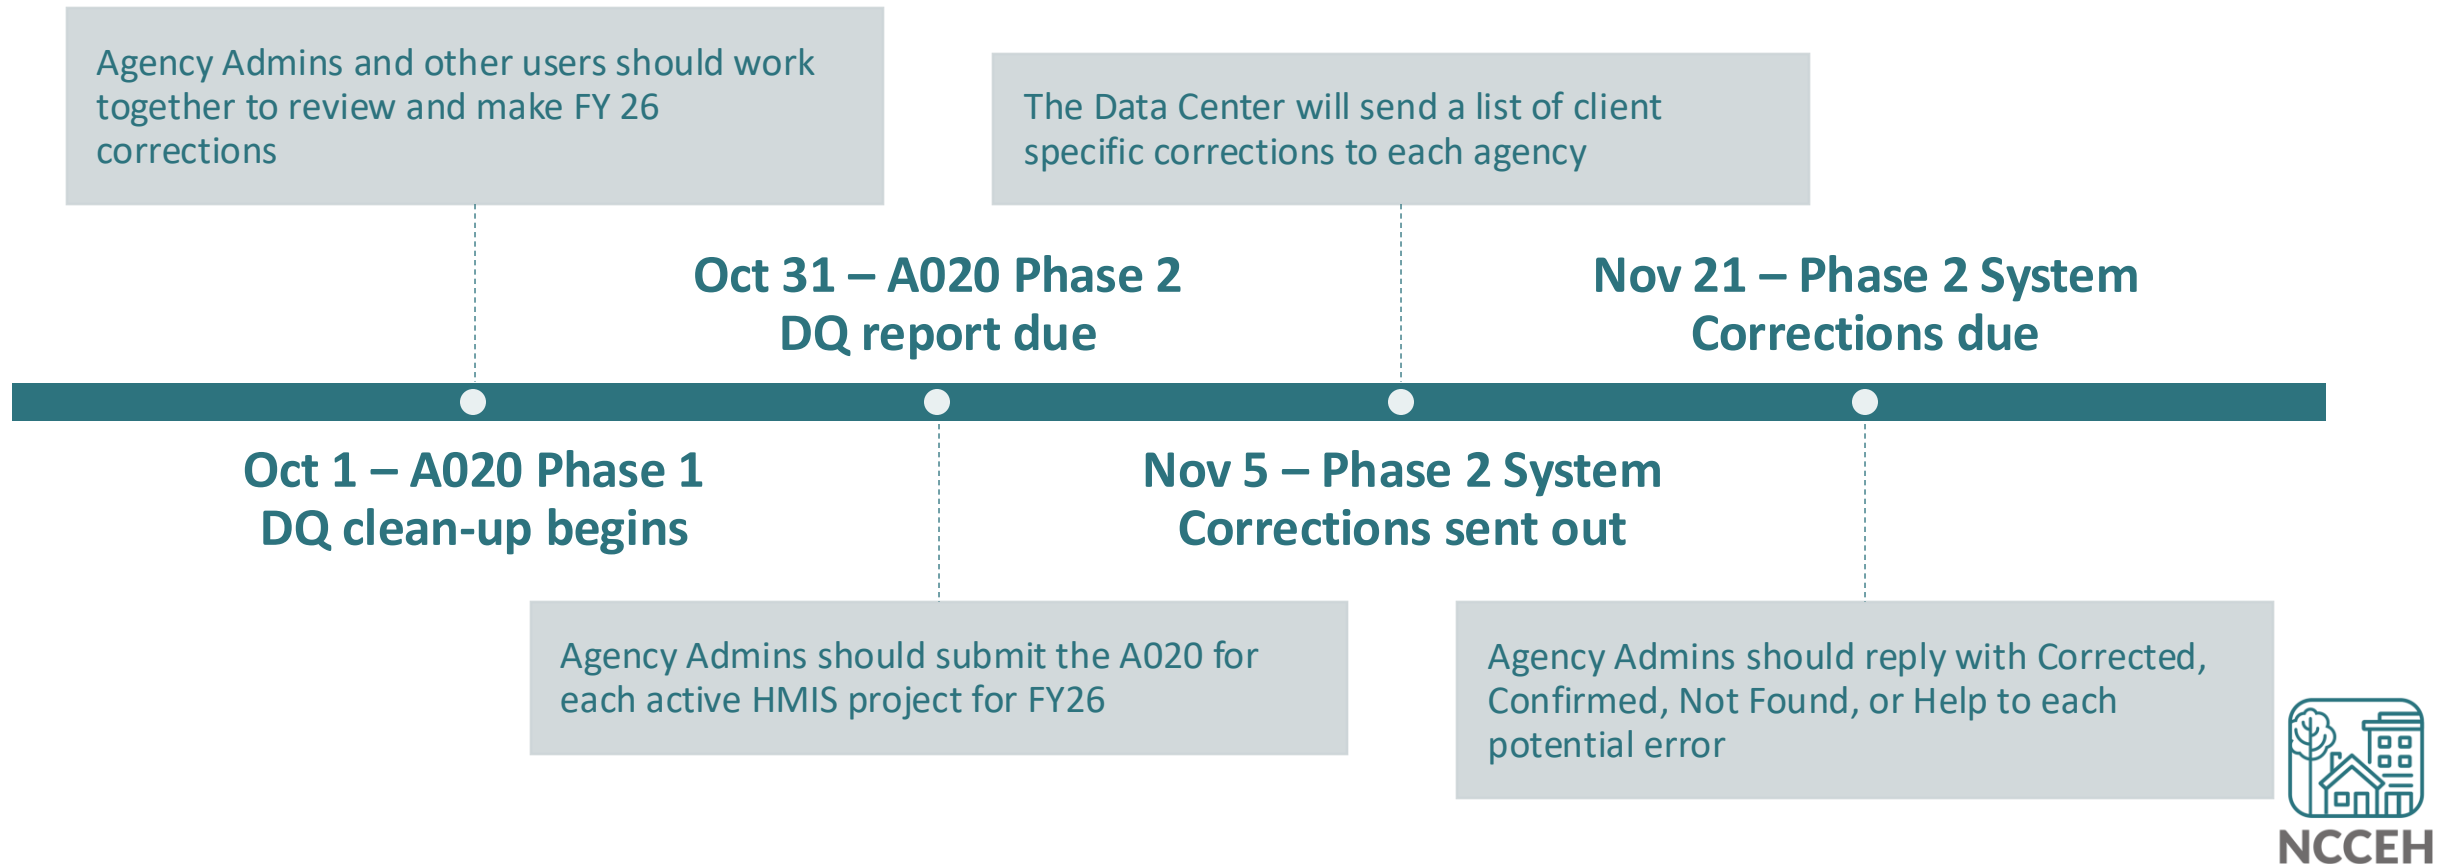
Agency Admins and other users should work together to review and make FY 26 corrections

The Data Center will send a list of client specific corrections to each agency

Oct 31 – A020 Phase 2 DQ report due

Nov 21 – Phase 2 System Corrections due

Oct 1 – A020 Phase 1 DQ clean-up begins

Nov 5 – Phase 2 System Corrections sent out

Agency Admins should submit the A020 for each active HMIS project for FY26

Agency Admins should reply with Corrected, Confirmed, Not Found, or Help to each potential error

NCCEH